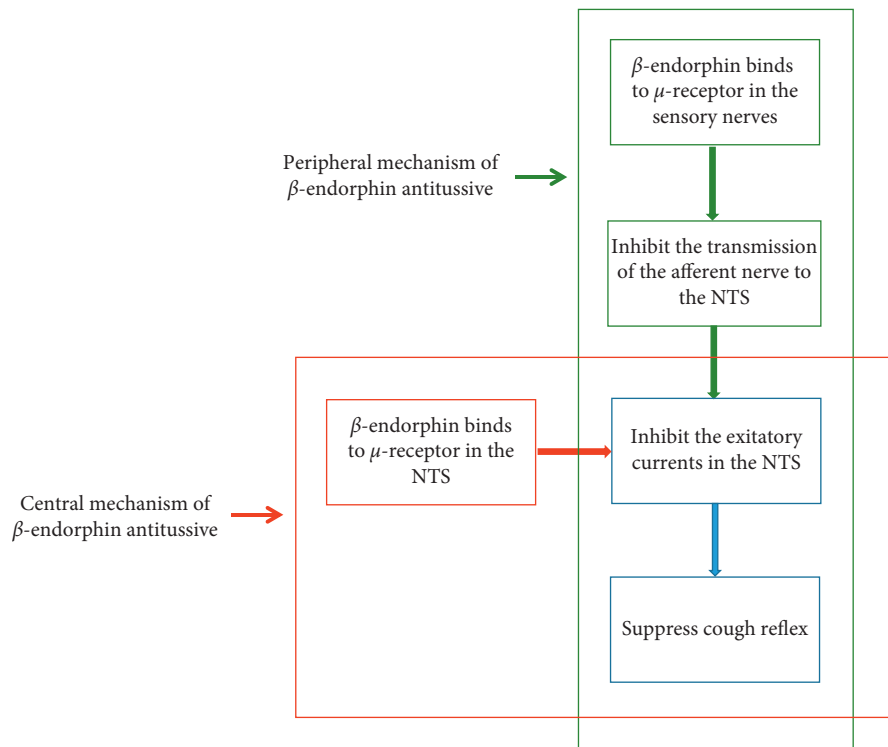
Peripheral mechanism of $\beta$-endorphin antitussive

$\beta$-endorphin binds to $\mu$-receptor in the sensory nerves

Inhibit the transmission of the afferent nerve to the NTS

Central mechanism of $\beta$-endorphin antitussive

$\beta$-endorphin binds to $\mu$-receptor in the NTS

Inhibit the exitatory currents in the NTS

Suppress cough reflex